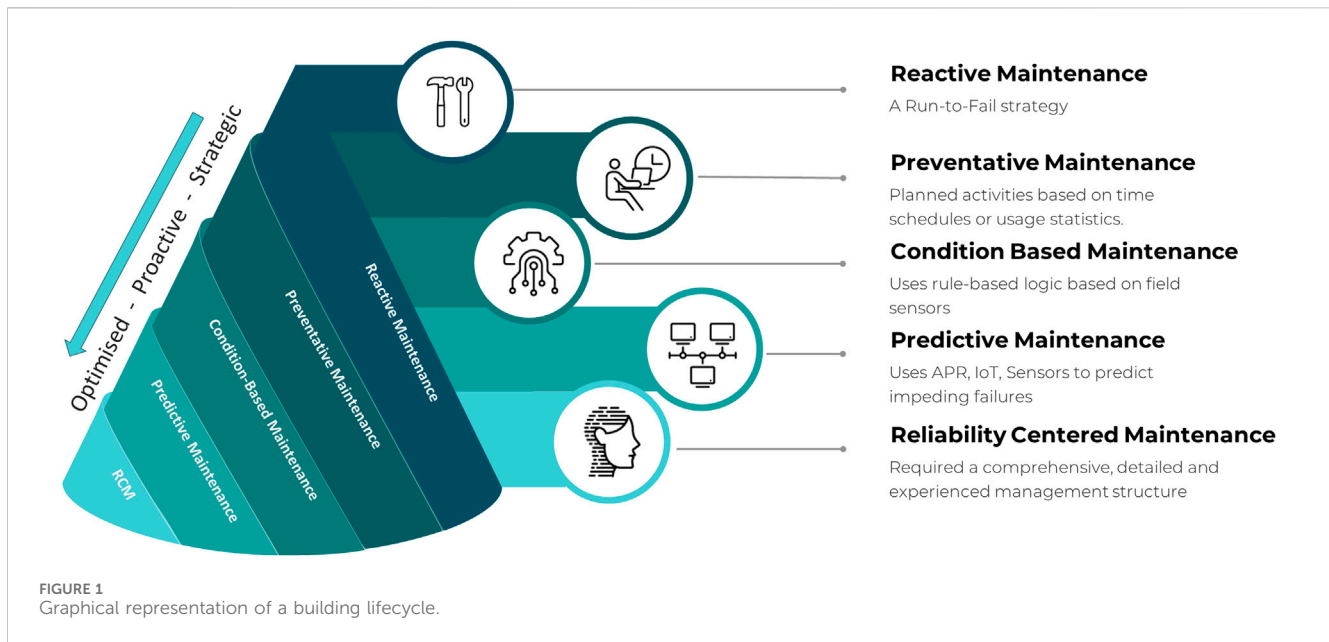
Optimised - Proactive - Strategic

Reactive Maintenance

Preventative Maintenance

Condition-Based Maintenance

Predictive Maintenance

RCM

Reactive Maintenance
A Run-to-Fail strategy

Preventative Maintenance
Planned activities based on time schedules or usage statistics.

Condition Based Maintenance
Uses rule-based logic based on field sensors

Predictive Maintenance
Uses APR, IoT, Sensors to predict impeding failures

Reliability Centered Maintenance
Required a comprehensive, detailed and experienced management structure

FIGURE 1
Graphical representation of a building lifecycle.